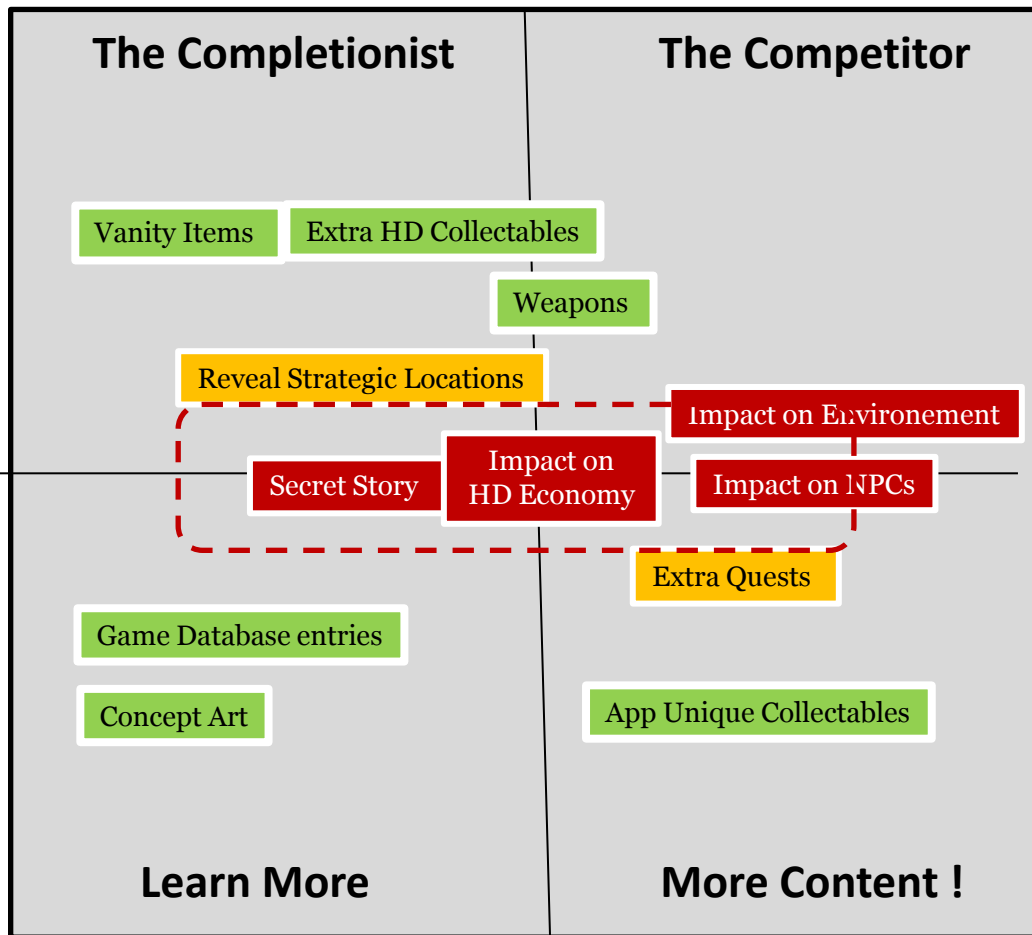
The Completionist

The Competitor

Vanity Items

Extra HD Collectables

Weapons

Reveal Strategic Locations

Impact on Environement

Secret Story

Impact on HD Economy

Impact on NPCs

Extra Quests

Game Database entries

Concept Art

App Unique Collectables

Learn More

More Content !